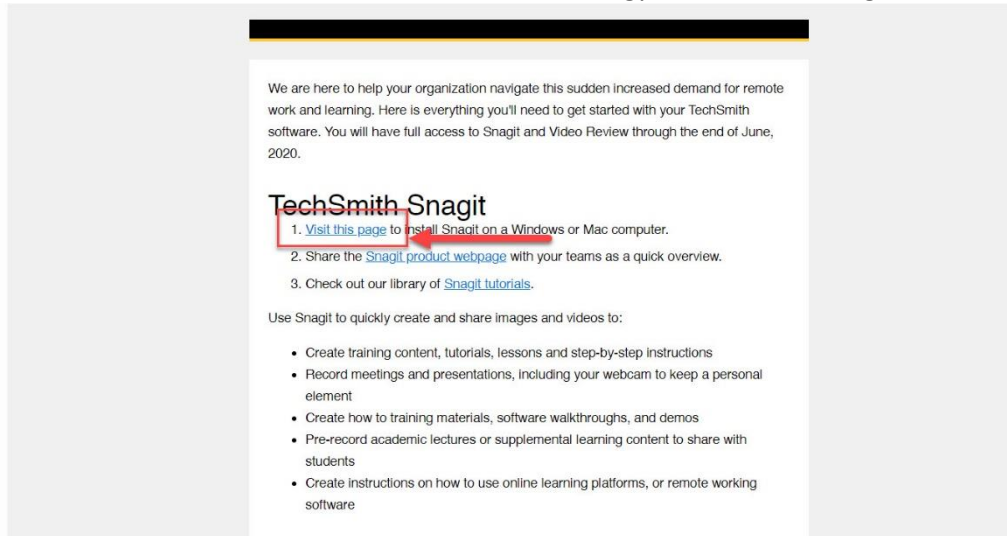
We are here to help your organization navigate this sudden increased demand for remote work and learning. Here is everything you'll need to get started with your TechSmith software. You will have full access to Snagit and Video Review through the end of June, 2020.

TechSmith Snagit

1. Visit this page to install Snagit on a Windows or Mac computer.
2. Share the Snagit product webpage with your teams as a quick overview.
3. Check out our library of Snagit tutorials.

Use Snagit to quickly create and share images and videos to:

- Create training content, tutorials, lessons and step-by-step instructions
- Record meetings and presentations, including your webcam to keep a personal element
- Create how to training materials, software walkthroughs, and demos
- Pre-record academic lectures or supplemental learning content to share with students
- Create instructions on how to use online learning platforms, or remote working software